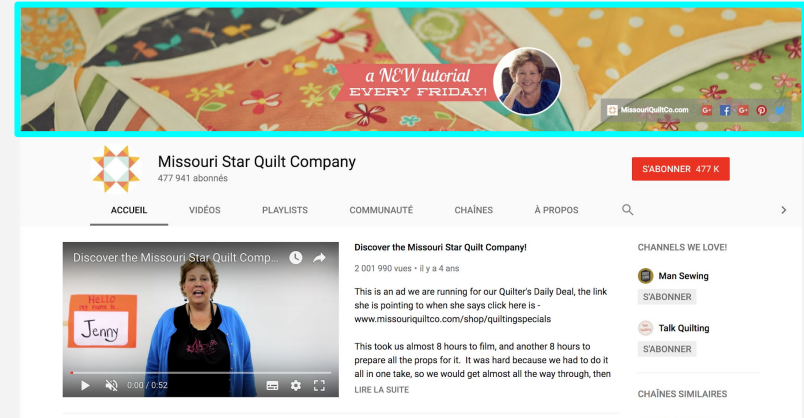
a NEW tutorial
EVERY FRIDAY!

MissouriQuiltCo.com

Missouri Star Quilt Company
477 941 abonnés

S'ABONNER 477 K

ACCUEIL
VIDÉOS
PLAYLISTS
COMMUNAUTÉ
CHAÎNES
À PROPOS

Discover the Missouri Star Quilt Comp...

HELLO my name is
Jenny

0:00 / 0:52

Discover the Missouri Star Quilt Company!

2 001 990 vues • il y a 4 ans

This is an ad we are running for our Quilter's Daily Deal, the link she is pointing to when she says click here is - www.missouriquiltco.com/shop/quiltingspecials

This took us almost 8 hours to film, and another 8 hours to prepare all the props for it. It was hard because we had to do it all in one take, so we would get almost all the way through, then

LIRE LA SUITE

CHANNELS WE LOVE!

Man Sewing
S'ABONNER

Talk Quilting
S'ABONNER

CHAÎNES SIMILAIRES